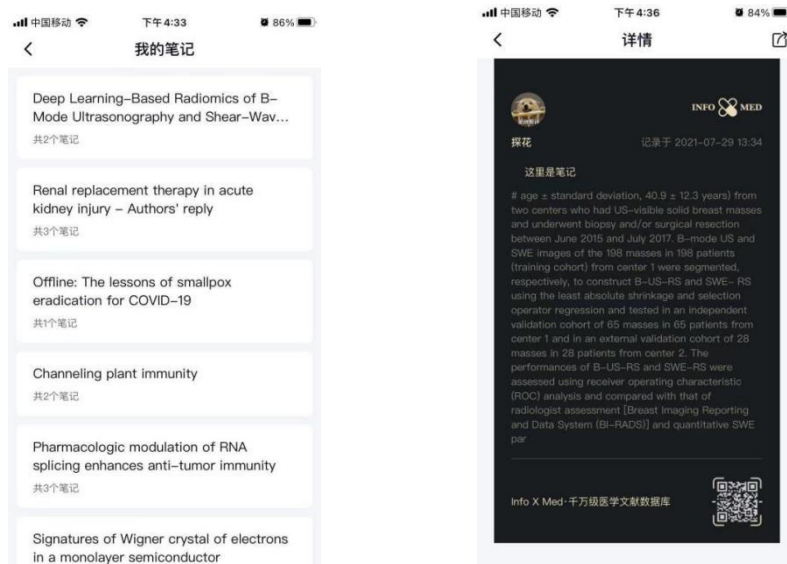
中国移动 下午4:33 86%

我的笔记

Deep Learning-Based Radiomics of B-Mode Ultrasonography and Shear-Wav...
共2个笔记

Renal replacement therapy in acute kidney injury – Authors' reply
共3个笔记

Offline: The lessons of smallpox eradication for COVID-19
共1个笔记

Channeling plant immunity
共2个笔记

Pharmacologic modulation of RNA splicing enhances anti-tumor immunity
共3个笔记

Signatures of Wigner crystal of electrons in a monolayer semiconductor

中国移动 下午4:36 84%

详情

INFO MED

探花 记录于 2021-07-29 13:34

这里是笔记

# age ± standard deviation, 40.9 ± 12.3 years) from two centers who had US-visible solid breast masses and underwent biopsy and/or surgical resection between June 2015 and July 2017. B-mode US and SWE images of the 198 masses in 198 patients (training cohort) from center 1 were segmented, respectively, to construct B-US-RS and SWE- RS using the least absolute shrinkage and selection operator regression and tested in an independent validation cohort of 65 masses in 65 patients from center 1 and in an external validation cohort of 28 masses in 28 patients from center 2. The performances of B-US-RS and SWE-RS were assessed using receiver operating characteristic (ROC) analysis and compared with that of radiologist assessment [Breast Imaging Reporting and Data System (BI-RADS)] and quantitative SWE par

Info X Med·千万级医学文献数据库